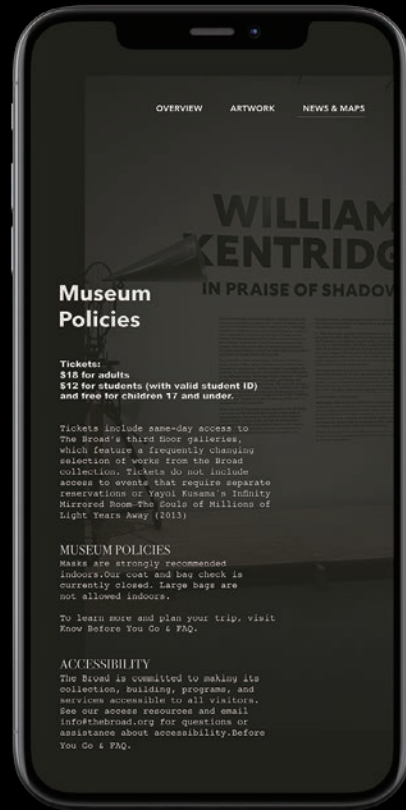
OVERVIEW ARTWORK NEWS & MAPS

WILLIAM
KENTRIDG
IN PRAISE OF SHADOW

Museum Policies

Tickets:
$18 for adults
$12 for students (with valid student ID) and free for children 17 and under.

Tickets include same-day access to The Broad's third floor galleries, which feature a frequently changing selection of works from the Broad collection. Tickets do not include access to events that require separate reservations or Yayoi Kusama's Infinity Mirrored Room—The Souls of Millions of Light Years Away (2013)

MUSEUM POLICIES
Masks are strongly recommended indoors.Our coat and bag check is currently closed. Large bags are not allowed indoors.

To learn more and plan your trip, visit Know Before You Go & FAQ.

ACCESSIBILITY
The Broad is committed to making its collection, building, programs, and services accessible to all visitors. See our access resources and email info@thebroad.org for questions or assistance about accessibility.Before You Go & FAQ.